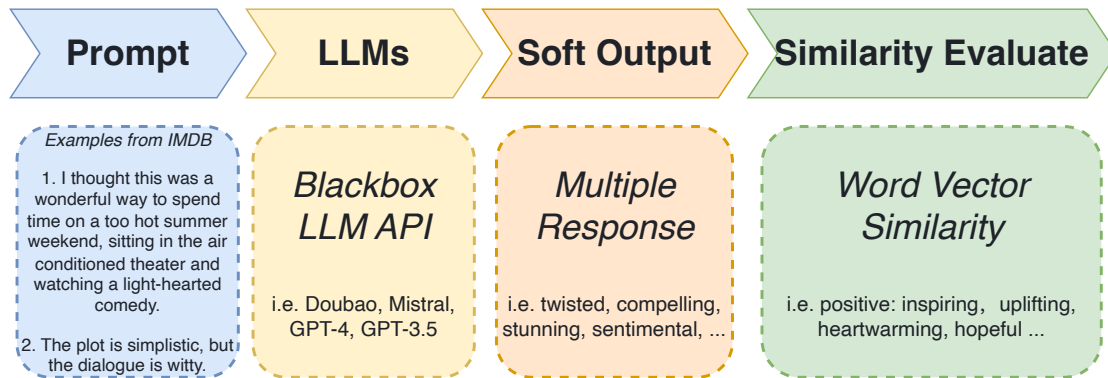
Prompt

LLMs

Soft Output

Similarity Evaluate

Examples from IMDB

1. I thought this was a wonderful way to spend time on a too hot summer weekend, sitting in the air conditioned theater and watching a light-hearted comedy.

2. The plot is simplistic, but the dialogue is witty.

Blackbox LLM API

i.e. Doubao, Mistral, GPT-4, GPT-3.5

Multiple Response

i.e. twisted, compelling, stunning, sentimental, ...

Word Vector Similarity

i.e. positive: inspiring，uplifting, heartwarming, hopeful ...